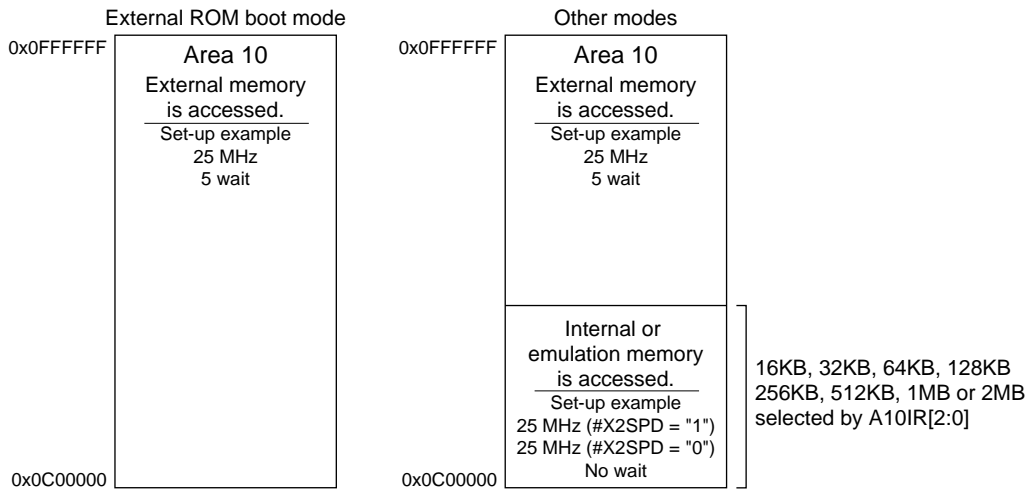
External ROM boot mode

0x0FFFFFF

Area 10

External memory is accessed.

Set-up example
25 MHz
5 wait

0x0C00000

Other modes

0x0FFFFFF

Area 10

External memory is accessed.

Set-up example
25 MHz
5 wait

Internal or emulation memory is accessed.

Set-up example
25 MHz (#X2SPD = "1")
25 MHz (#X2SPD = "0")
No wait

0x0C00000

16KB, 32KB, 64KB, 128KB
256KB, 512KB, 1MB or 2MB
selected by A10IR[2:0]